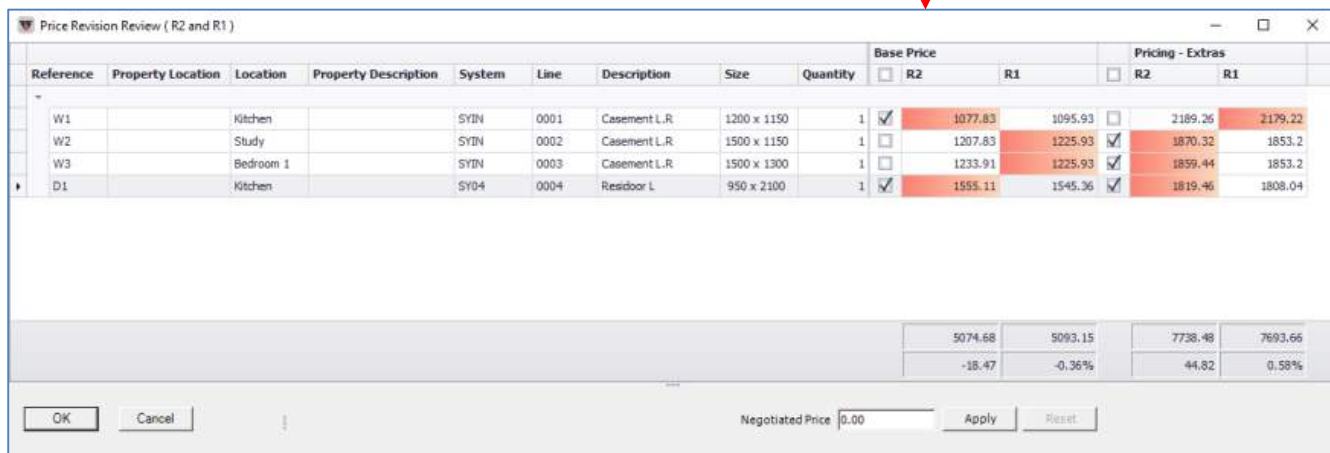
Price Revision Review ( R2 and R1 )

| Reference | Property Location | Location | Property Description | System | Line | Description | Size | Quantity | Base Price |  | R2 | R1 | Pricing - Extras |  | R2 | R1 |
|---|---|---|---|---|---|---|---|---|---|---|---|---|---|---|---|---|
| W1 |  | Kitchen |  | SYIN | 0001 | Casement L.R | 1200 x 1150 | 1 |  | ☑ | 1077.83 | 1095.93 |  | ☐ | 2189.26 | 2179.22 |
| W2 |  | Study |  | SYIN | 0002 | Casement L.R | 1500 x 1150 | 1 |  | ☐ | 1207.83 | 1225.93 |  | ☑ | 1870.32 | 1853.2 |
| W3 |  | Bedroom 1 |  | SYIN | 0003 | Casement L.R | 1500 x 1300 | 1 |  | ☐ | 1233.91 | 1225.93 |  | ☑ | 1859.44 | 1853.2 |
| D1 |  | Kitchen |  | SY04 | 0004 | Residoor L | 950 x 2100 | 1 |  | ☑ | 1555.11 | 1545.36 |  | ☑ | 1819.46 | 1808.04 |

5074.68 5093.15 7738.48 7693.66

-18.47 -0.36% 44.82 0.58%

OK Cancel Negotiated Price 0.00 Apply Reset